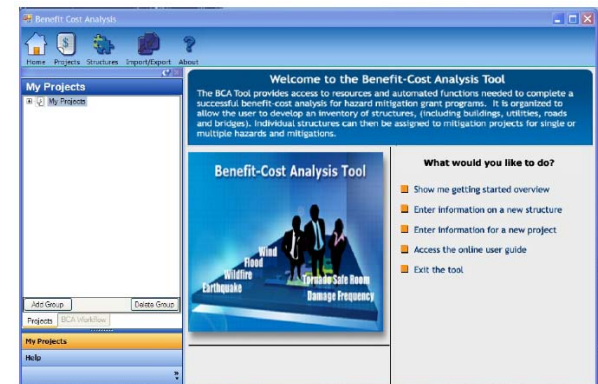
Benefit Cost Analysis

Home Projects Structures Import/Export About

My Projects

My Projects

Add Group Delete Group

Projects BCA Workflow

My Projects

Help

Welcome to the Benefit-Cost Analysis Tool

The BCA Tool provides access to resources and automated functions needed to complete a successful benefit-cost analysis for hazard mitigation grant programs. It is organized to allow the user to develop an inventory of structures, (including buildings, utilities, roads and bridges). Individual structures can then be assigned to mitigation projects for single or multiple hazards and mitigations.

Benefit-Cost Analysis Tool

Wind
Flood
Wildfire
Earthquake
Tornado Safe Room
Damage Frequency

What would you like to do?

Show me getting started overview

Enter information on a new structure

Enter information for a new project

Access the online user guide

Exit the tool